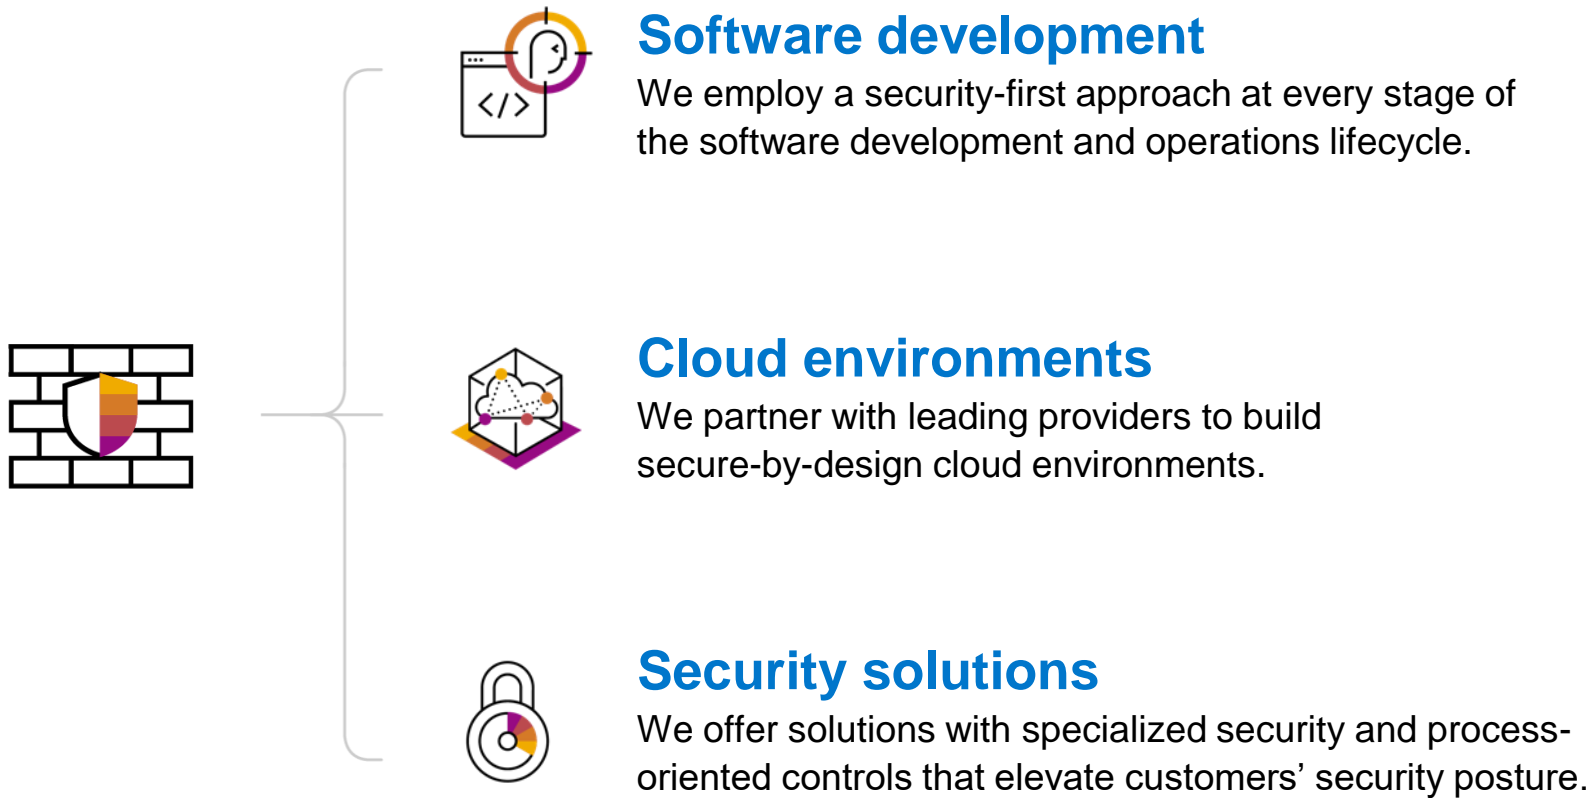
Software development
We employ a security-first approach at every stage of the software development and operations lifecycle.

Cloud environments
We partner with leading providers to build secure-by-design cloud environments.

Security solutions
We offer solutions with specialized security and process-oriented controls that elevate customers’ security posture.